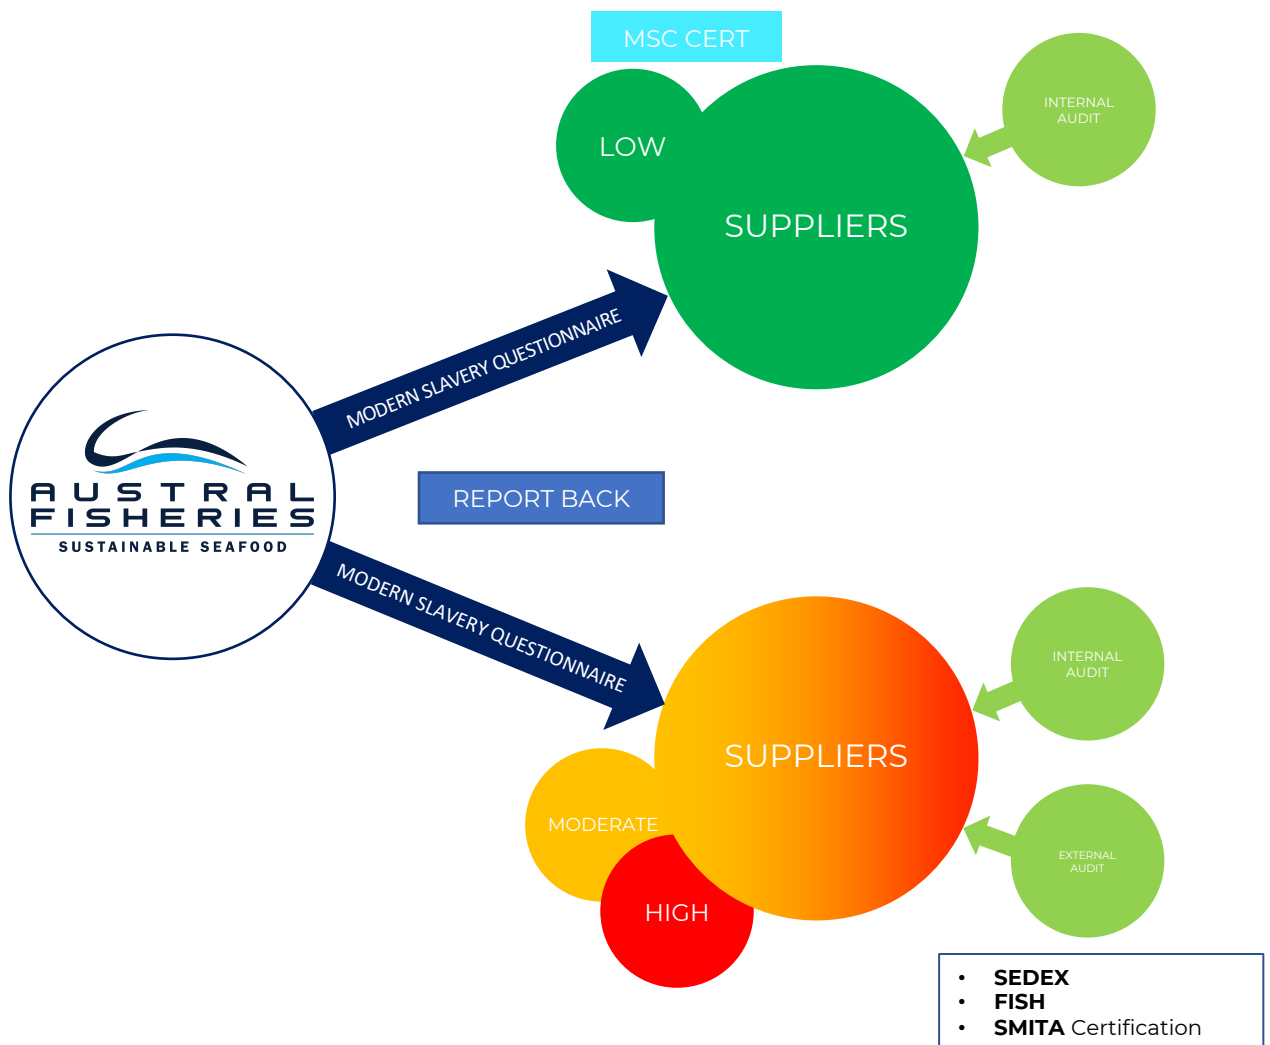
MSC CERT

LOW

SUPPLIERS

INTERNAL AUDIT

MODERN SLAVERY QUESTIONNAIRE

AUSTRAL FISHERIES
SUSTAINABLE SEAFOOD

REPORT BACK

MODERN SLAVERY QUESTIONNAIRE

SUPPLIERS

INTERNAL AUDIT

MODERATE

HIGH

EXTERNAL AUDIT

- **SEDEX**
- **FISH**
- **SMITA** Certification